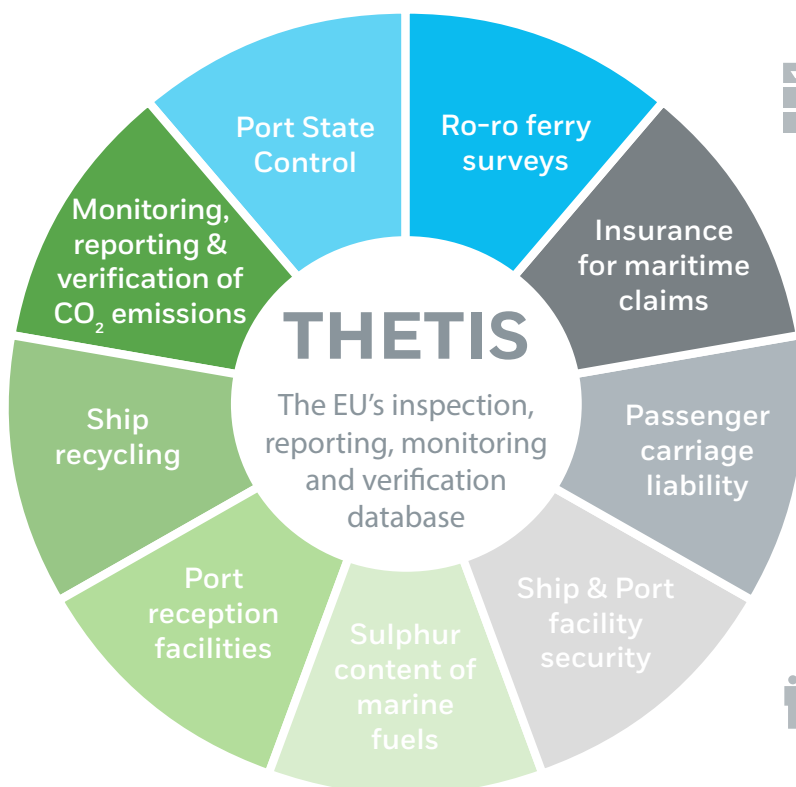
Port State Control

Ro-ro ferry surveys

Insurance for maritime claims

Passenger carriage liability

Ship & Port facility security

Sulphur content of marine fuels

Port reception facilities

Ship recycling

Monitoring, reporting & verification of $CO_2$ emissions

THETIS

The EU's inspection, reporting, monitoring and verification database